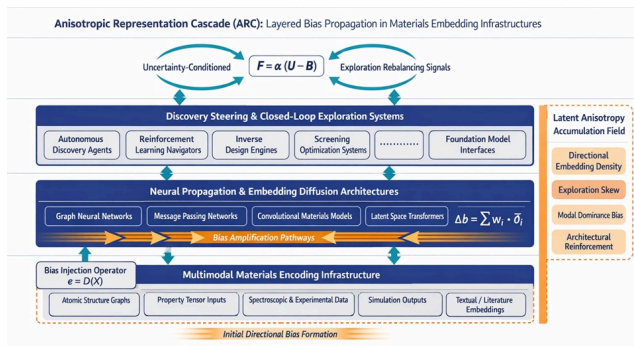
Anisotropic Representation Cascade (ARC): Layered Bias Propagation in Materials Embedding Infrastructures

Uncertainty-Conditioned

$F = \alpha (U - B)$

Exploration Rebalancing Signals

Discovery Steering & Closed-Loop Exploration Systems

Autonomous Discovery Agents

Reinforcement Learning Navigators

Inverse Design Engines

Screening Optimization Systems

..........

Foundation Model Interfaces

Latent Anisotropy Accumulation Field

Directional Embedding Density

Exploration Skew

Modal Dominance Bias

Architectural Reinforcement

Neural Propagation & Embedding Diffusion Architectures

Graph Neural Networks

Message Passing Networks

Convolutional Materials Models

Latent Space Transformers

$\Delta b = \sum w_i \cdot \vec{\sigma}_i$

Bias Amplification Pathways

Bias Injection Operator
$e = D(X)$

Multimodal Materials Encoding Infrastructure

Atomic Structure Graphs

Property Tensor Inputs

Spectroscopic & Experimental Data

Simulation Outputs

Textual / Literature Embeddings

Initial Directional Bias Formation